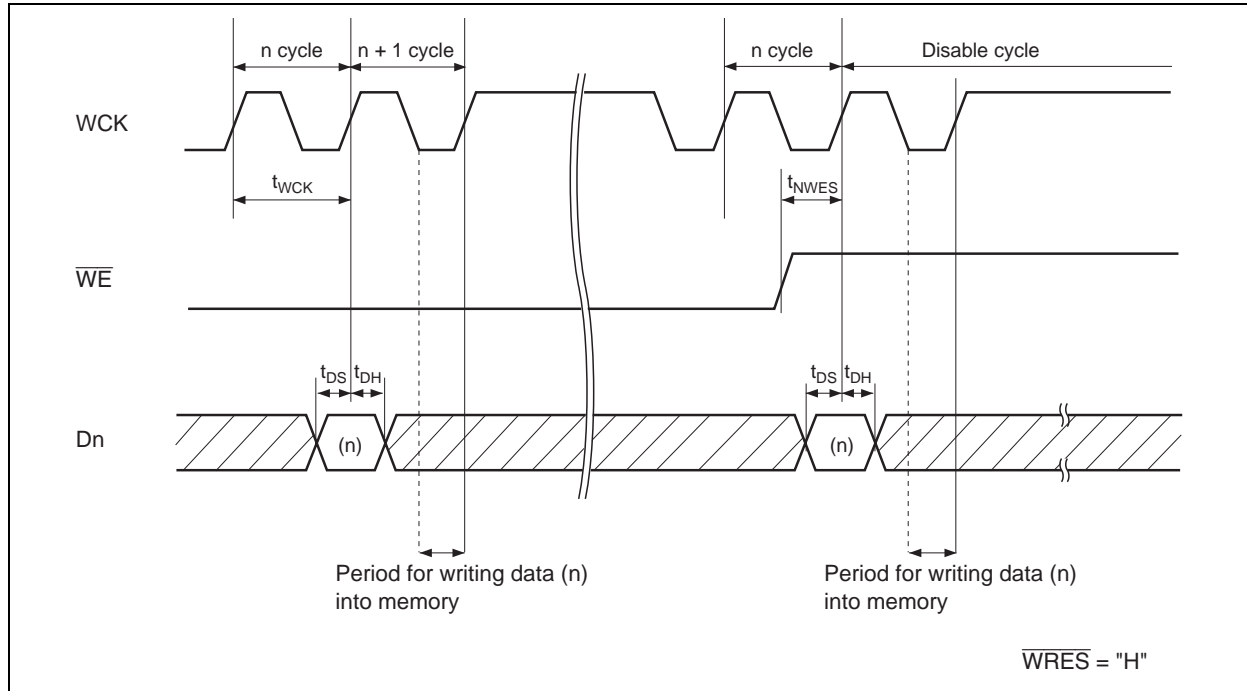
n cycle

n + 1 cycle

n cycle

Disable cycle

WCK

$t_{WCK}$

$t_{NWES}$

$\overline{WE}$

$t_{DS}$ $t_{DH}$

$t_{DS}$ $t_{DH}$

Dn

(n)

(n)

Period for writing data (n) into memory

Period for writing data (n) into memory

$\overline{WRES}$ = "H"